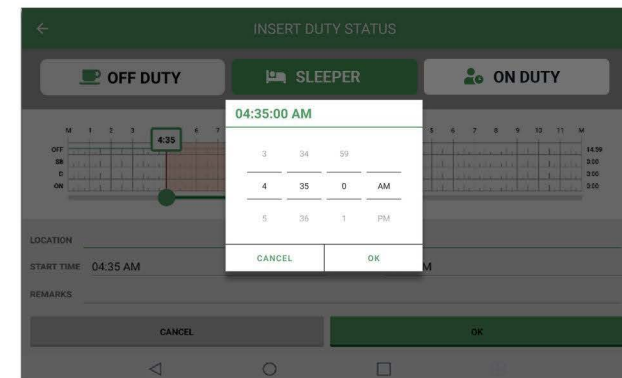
INSERT DUTY STATUS

OFF DUTY

SLEEPER

ON DUTY

M 1 2 3 4:35 6 7

5 6 7 8 9 10 11 M

OFF
SB
D
ON

14:59
0:00
0:00
0:00

04:35:00 AM

| 3 | 34 | 59 | |
|---|---|---|---|
| 4 | 35 | 0 | AM |
| 5 | 36 | 1 | PM |

CANCEL

OK

LOCATION

START TIME 04:35 AM

M

REMARKS

CANCEL

OK